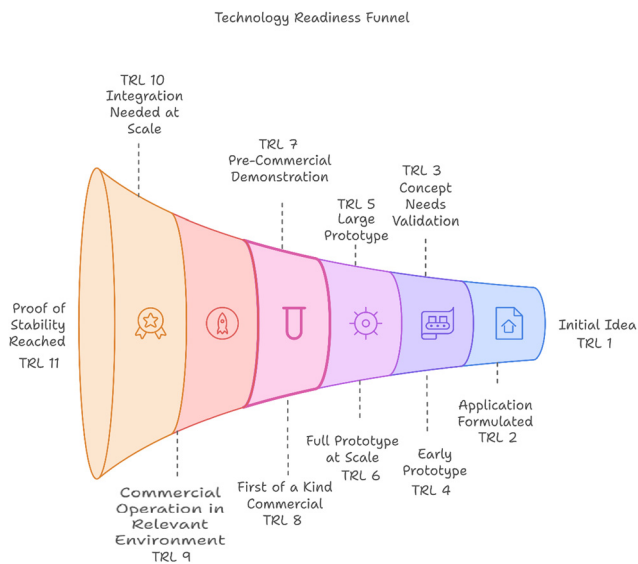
Technology Readiness Funnel

TRL 10
Integration
Needed at
Scale

TRL 7
Pre-Commercial
Demonstration

TRL 5
Large
Prototype

TRL 3
Concept
Needs
Validation

Proof of
Stability
Reached
TRL 11

Initial Idea
TRL 1

Application
Formulated
TRL 2

Full Prototype
at Scale
TRL 6

Early
Prototype
TRL 4

First of a Kind
Commercial
TRL 8

Commercial
Operation in
Relevant
Environment
TRL 9